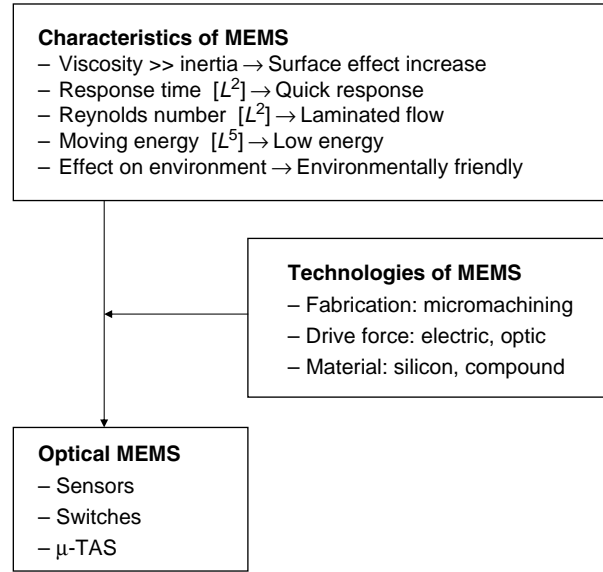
**Characteristics of MEMS**
– Viscosity >> inertia $\rightarrow$ Surface effect increase
– Response time $[L^2]$ $\rightarrow$ Quick response
– Reynolds number $[L^2]$ $\rightarrow$ Laminated flow
– Moving energy $[L^5]$ $\rightarrow$ Low energy
– Effect on environment $\rightarrow$ Environmentally friendly

**Technologies of MEMS**
– Fabrication: micromachining
– Drive force: electric, optic
– Material: silicon, compound

**Optical MEMS**
– Sensors
– Switches
– $\mu$-TAS